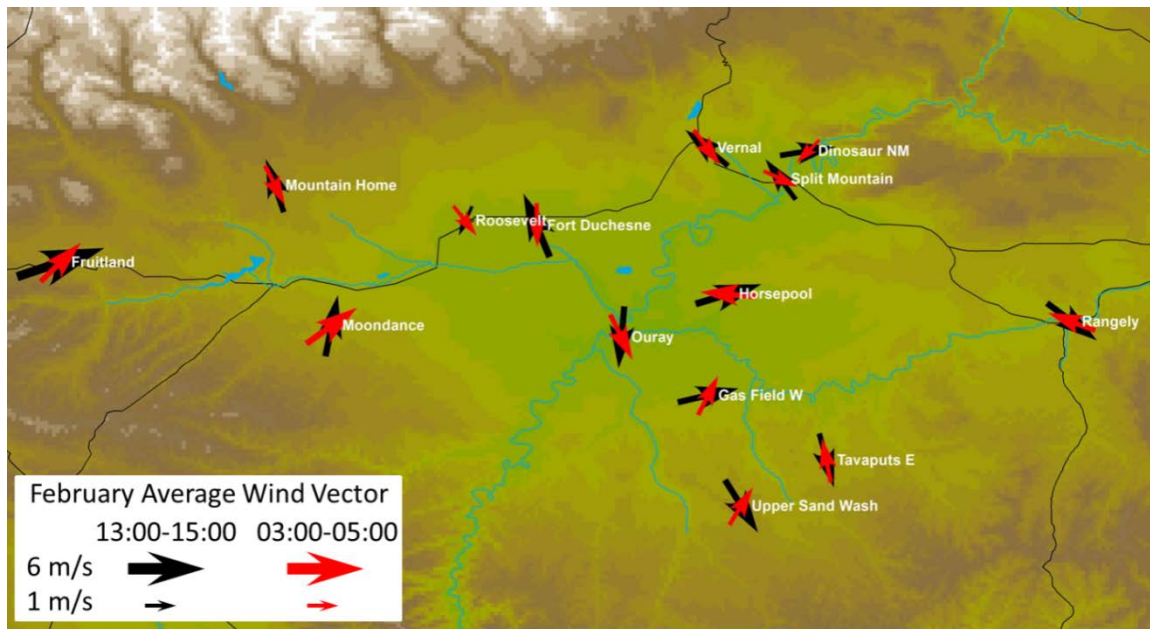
Vernal
Dinosaur NM
Split Mountain
Mountain Home
Roosevelt
Fort Duchesne
Fruitland
Horsepool
Rangely
Moondance
Ouray
Gas Field W
Tavaputs E
Upper Sand Wash

February Average Wind Vector
13:00-15:00 03:00-05:00
6 m/s
1 m/s